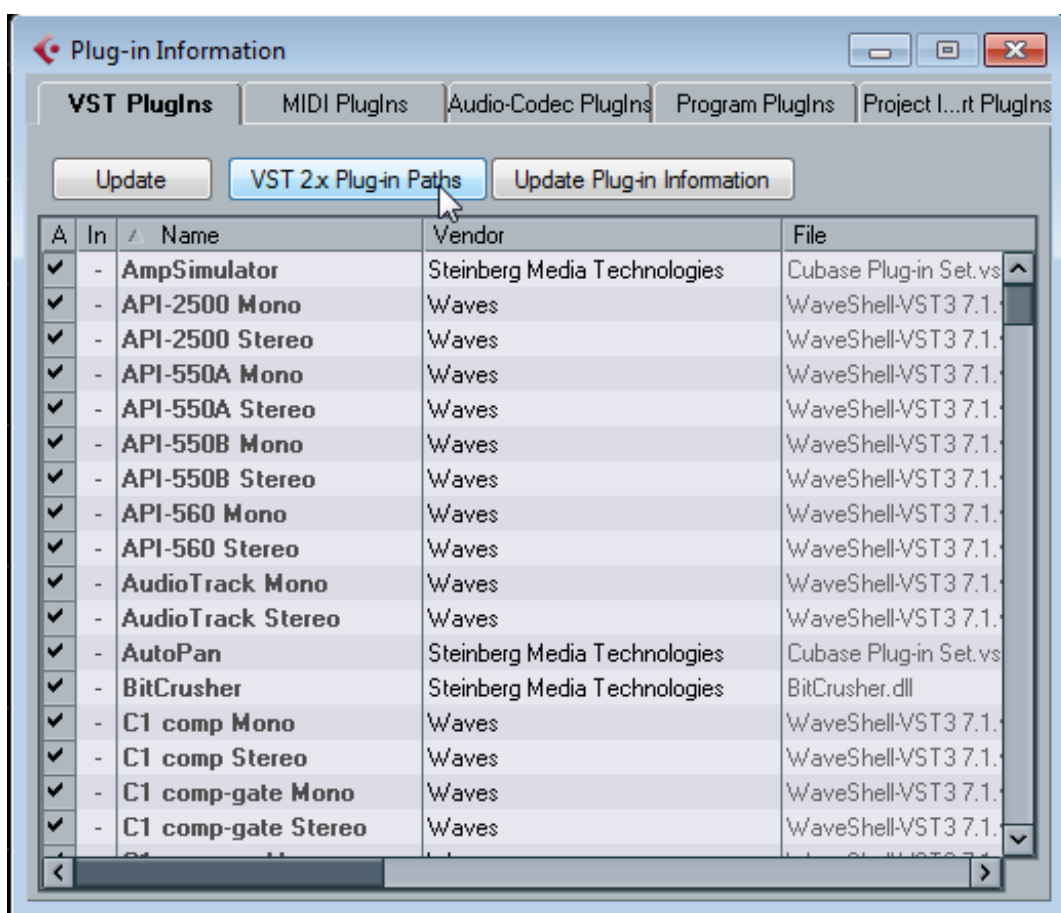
Plug-in Information

VST PlugIns | MIDI PlugIns | Audio-Codec PlugIns | Program PlugIns | Project I...rt PlugIns

Update | VST 2.x Plug-in Paths | Update Plug-in Information

| A | In | Name | Vendor | File |
|---|---|---|---|---|
| ✔ | - | AmpSimulator | Steinberg Media Technologies | Cubase Plug-in Set.vs |
| ✔ | - | API-2500 Mono | Waves | WaveShell-VST3 7.1. |
| ✔ | - | API-2500 Stereo | Waves | WaveShell-VST3 7.1. |
| ✔ | - | API-550A Mono | Waves | WaveShell-VST3 7.1. |
| ✔ | - | API-550A Stereo | Waves | WaveShell-VST3 7.1. |
| ✔ | - | API-550B Mono | Waves | WaveShell-VST3 7.1. |
| ✔ | - | API-550B Stereo | Waves | WaveShell-VST3 7.1. |
| ✔ | - | API-560 Mono | Waves | WaveShell-VST3 7.1. |
| ✔ | - | API-560 Stereo | Waves | WaveShell-VST3 7.1. |
| ✔ | - | AudioTrack Mono | Waves | WaveShell-VST3 7.1. |
| ✔ | - | AudioTrack Stereo | Waves | WaveShell-VST3 7.1. |
| ✔ | - | AutoPan | Steinberg Media Technologies | Cubase Plug-in Set.vs |
| ✔ | - | BitCrusher | Steinberg Media Technologies | BitCrusher.dll |
| ✔ | - | C1 comp Mono | Waves | WaveShell-VST3 7.1. |
| ✔ | - | C1 comp Stereo | Waves | WaveShell-VST3 7.1. |
| ✔ | - | C1 comp-gate Mono | Waves | WaveShell-VST3 7.1. |
| ✔ | - | C1 comp-gate Stereo | Waves | WaveShell-VST3 7.1. |